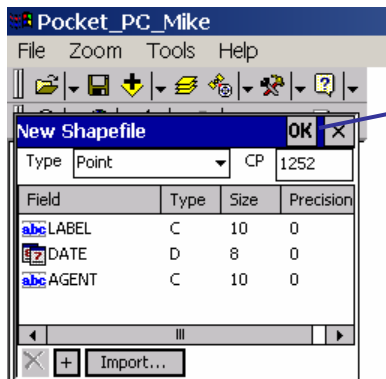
Pocket_PC_Mike
File Zoom Tools Help
New Shapefile OK ×
Type Point CP 1252

| Field | Type | Size | Precision |
|---|---|---|---|
| abc LABEL | C | 10 | 0 |
| DATE | D | 8 | 0 |
| abc AGENT | C | 10 | 0 |

+ Import...